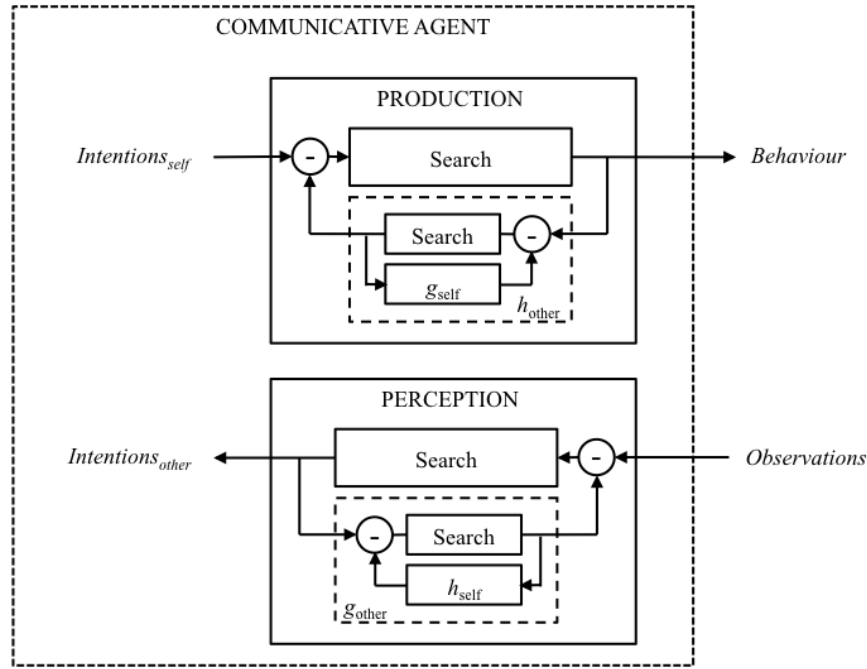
COMMUNICATIVE AGENT

PRODUCTION

$Intentions_{self}$

-

Search

Behaviour

Search

-

$g_{self}$

$h_{other}$

PERCEPTION

$Intentions_{other}$

Search

-

Observations

-

Search

$h_{self}$

$g_{other}$